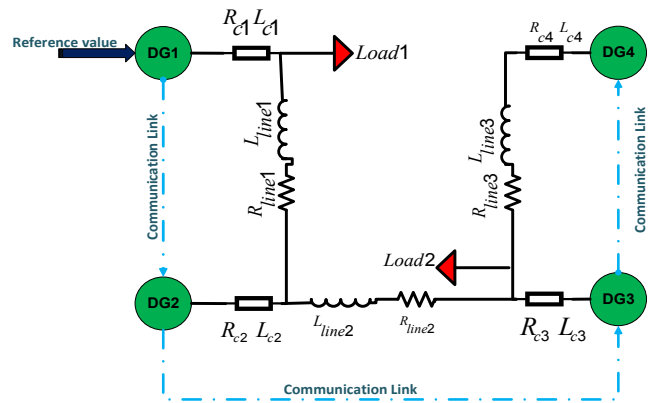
Reference value

DG1

$R_{c1}$ $L_{c1}$

$Load1$

$R_{c4}$ $L_{c4}$

DG4

Communication Link

$L_{line1}$

$R_{line1}$

$L_{line3}$

$R_{line3}$

Communication Link

$Load2$

DG2

$R_{c2}$ $L_{c2}$

$L_{line2}$

$R_{line2}$

$R_{c3}$ $L_{c3}$

DG3

Communication Link